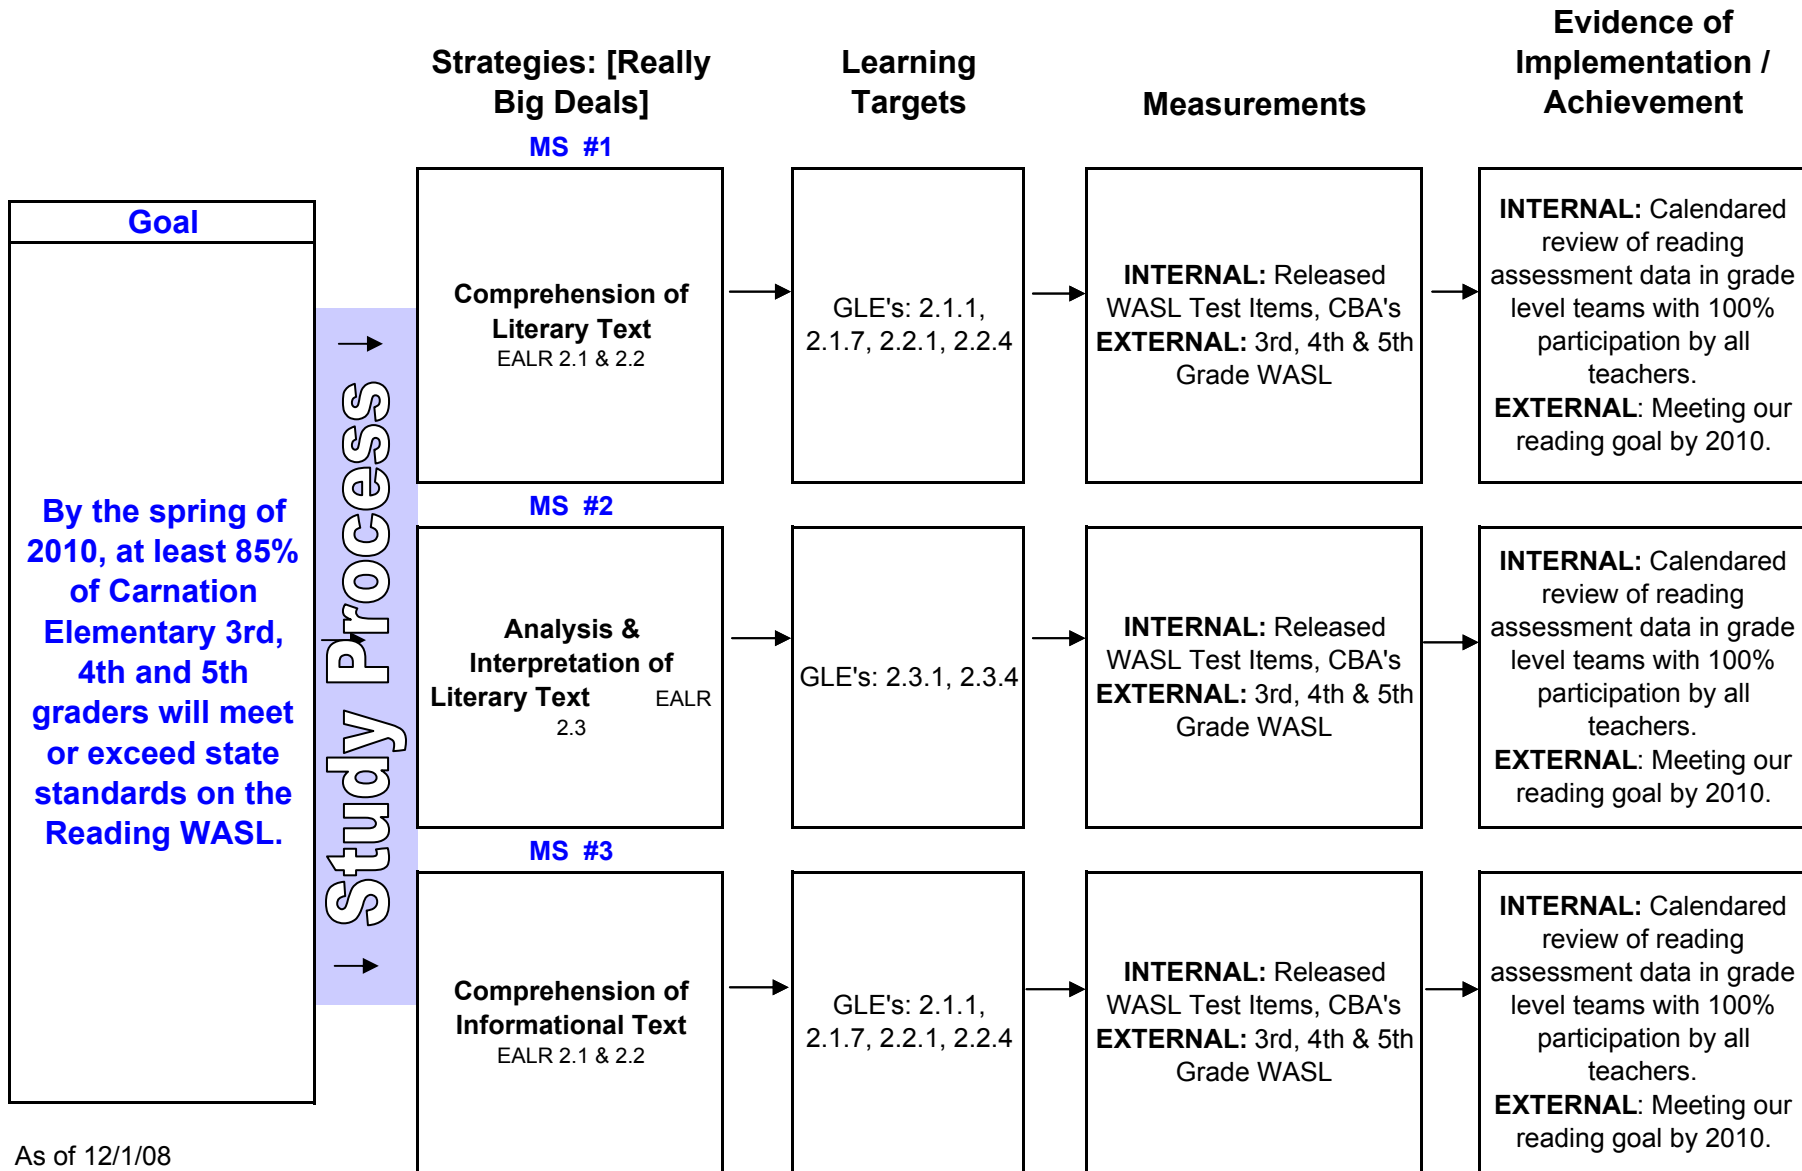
Strategies: [Really Big Deals]

Learning Targets

Measurements

Evidence of Implementation / Achievement

Goal

By the spring of 2010, at least 85% of Carnation Elementary 3rd, 4th and 5th graders will meet or exceed state standards on the Reading WASL.

Study Process

MS #1

Comprehension of Literary Text
EALR 2.1 & 2.2

GLE's: 2.1.1, 2.1.7, 2.2.1, 2.2.4

**INTERNAL:** Released WASL Test Items, CBA's
**EXTERNAL:** 3rd, 4th & 5th Grade WASL

**INTERNAL:** Calendared review of reading assessment data in grade level teams with 100% participation by all teachers.
**EXTERNAL**: Meeting our reading goal by 2010.

MS #2

Analysis & Interpretation of Literary Text EALR 2.3

GLE's: 2.3.1, 2.3.4

**INTERNAL:** Released WASL Test Items, CBA's
**EXTERNAL:** 3rd, 4th & 5th Grade WASL

**INTERNAL:** Calendared review of reading assessment data in grade level teams with 100% participation by all teachers.
**EXTERNAL**: Meeting our reading goal by 2010.

MS #3

Comprehension of Informational Text
EALR 2.1 & 2.2

GLE's: 2.1.1, 2.1.7, 2.2.1, 2.2.4

**INTERNAL:** Released WASL Test Items, CBA's
**EXTERNAL:** 3rd, 4th & 5th Grade WASL

**INTERNAL:** Calendared review of reading assessment data in grade level teams with 100% participation by all teachers.
**EXTERNAL**: Meeting our reading goal by 2010.

As of 12/1/08